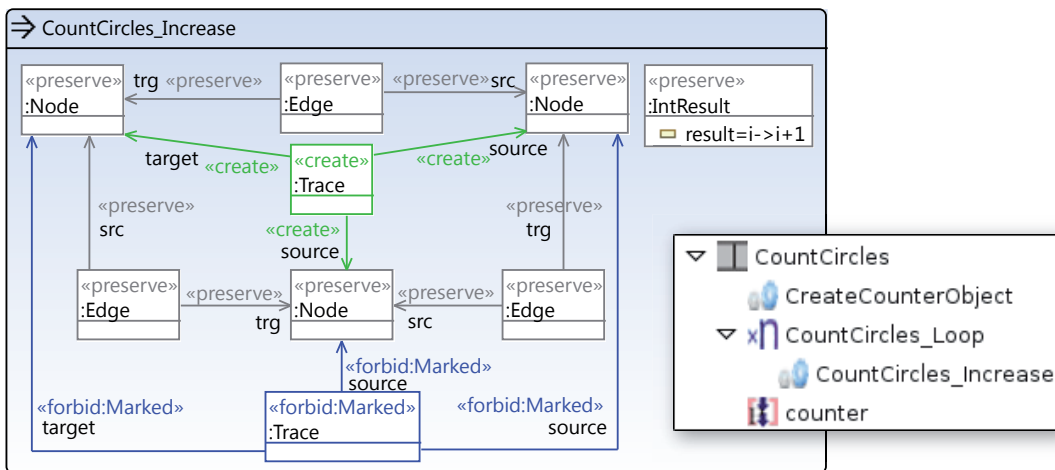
CountCircles_Increase

«preserve»
:Node

trg «preserve»

«preserve»
:Edge

«preserve» src

«preserve»
:Node

«preserve»
:IntResult
result=i->i+1

target «create»

«create»
:Trace

«create» source

«preserve»
src

«preserve»
trg

«create»
source

«preserve»
:Edge

«preserve»

«preserve»
:Node

«preserve»

«preserve»
:Edge

trg

src

«forbid:Marked»
source

«forbid:Marked»
target

«forbid:Marked»
:Trace

«forbid:Marked»
source

CountCircles
CreateCounterObject
CountCircles_Loop
CountCircles_Increase
counter